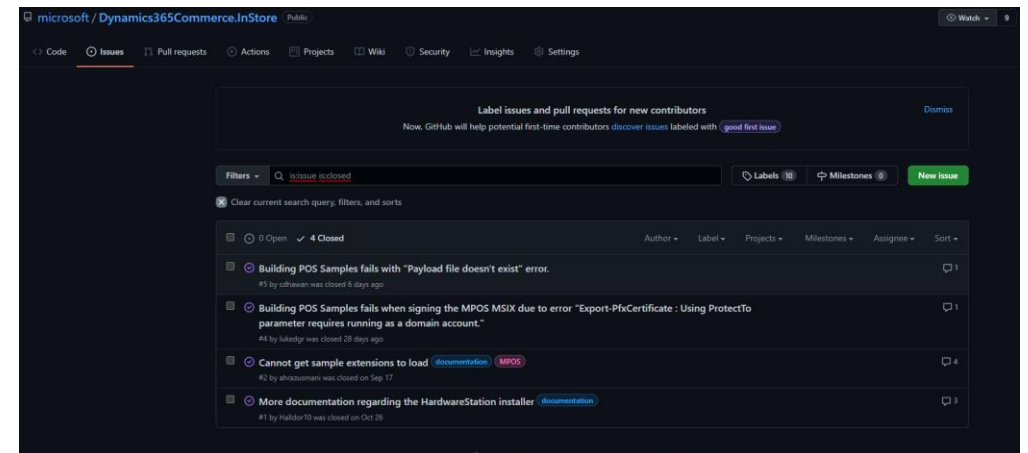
microsoft / Dynamics365Commerce.InStore Public

Watch 9

Code Issues Pull requests Actions Projects Wiki Security Insights Settings

Label issues and pull requests for new contributors

Now, GitHub will help potential first-time contributors discover issues labeled with good first issue

Dismiss

Filters Q is:issue is:closed

Labels 10 Milestones 0 New issue

Clear current search query, filters, and sorts

0 Open ✓ 4 Closed

Author Label Projects Milestones Assignee Sort

Building POS Samples fails with "Payload file doesn't exist" error.

#5 by cdhawan was closed 6 days ago

1

Building POS Samples fails when signing the MPOS MSIX due to error "Export-PfxCertificate : Using ProtectTo parameter requires running as a domain account."

#4 by lukedgr was closed 28 days ago

1

Cannot get sample extensions to load documentation MPOS

#2 by ahrazusmani was closed on Sep 17

4

More documentation regarding the HardwareStation installer documentation

#1 by Halldor10 was closed on Oct 26

3